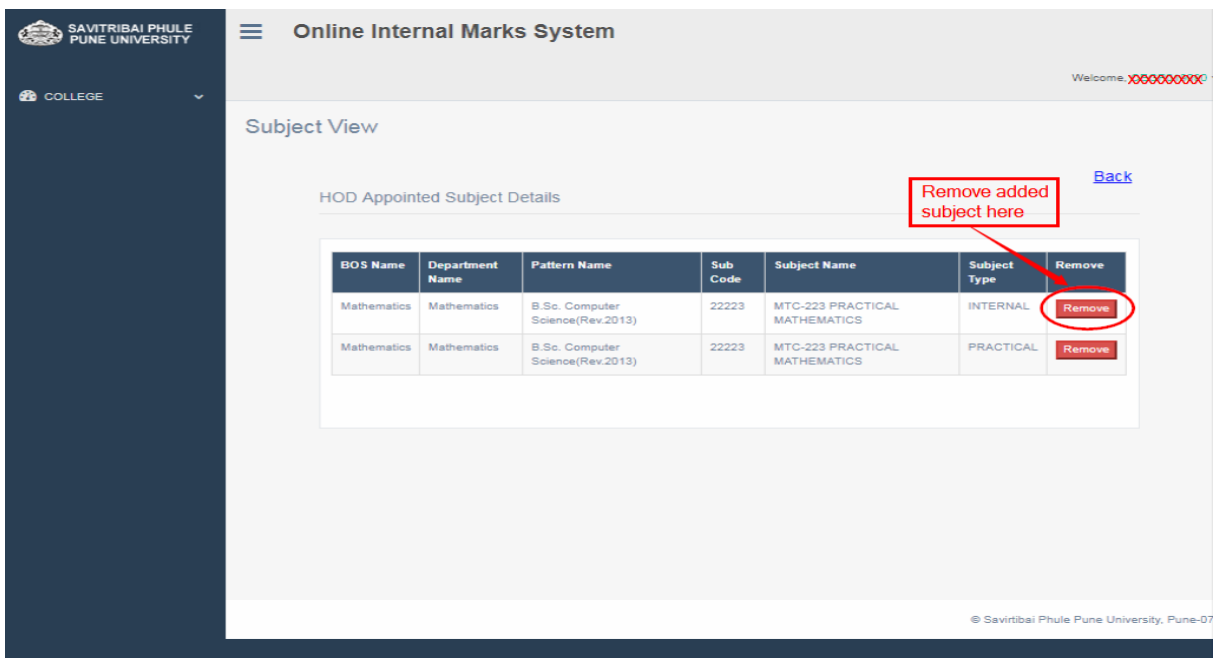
SAVITRIBAI PHULE PUNE UNIVERSITY

COLLEGE

Online Internal Marks System

Welcome, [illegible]

Subject View

Back

Remove added subject here

HOD Appointed Subject Details

| BOS Name | Department Name | Pattern Name | Sub Code | Subject Name | Subject Type | Remove |
|---|---|---|---|---|---|---|
| Mathematics | Mathematics | B.Sc. Computer Science(Rev.2013) | 22223 | MTC-223 PRACTICAL MATHEMATICS | INTERNAL | Remove |
| Mathematics | Mathematics | B.Sc. Computer Science(Rev.2013) | 22223 | MTC-223 PRACTICAL MATHEMATICS | PRACTICAL | Remove |

© Savitribai Phule Pune University, Pune-07